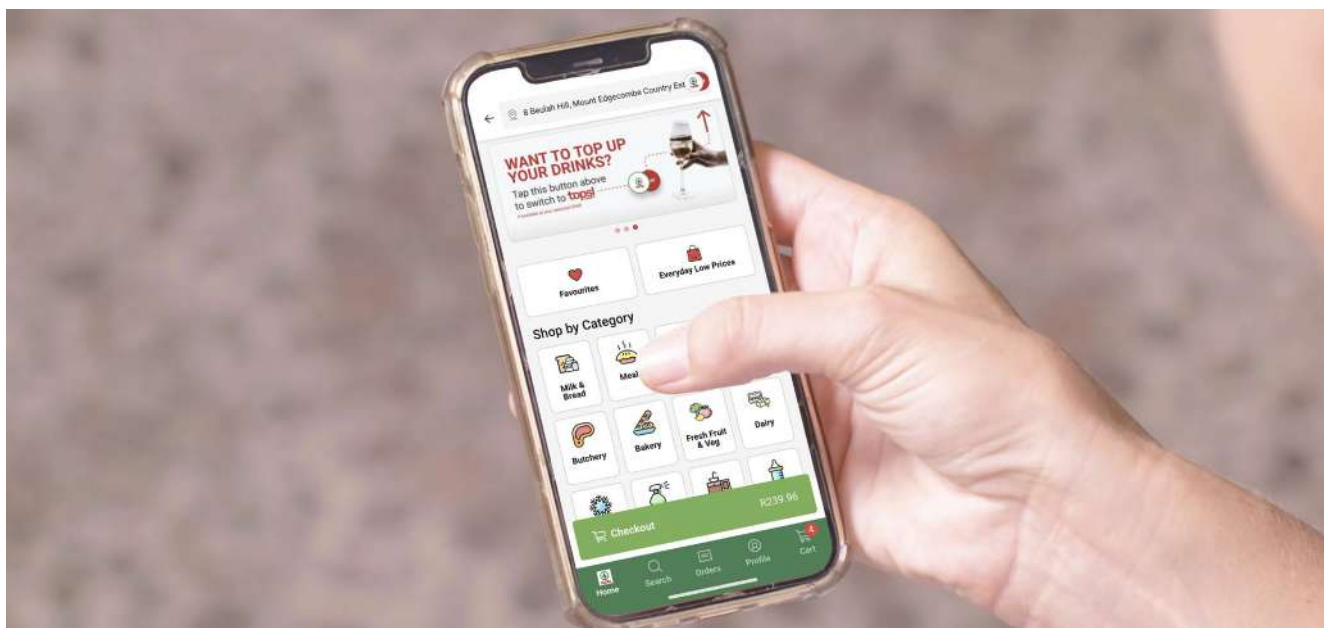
8 Beulah Hill, Mount Edgecombe Country Est

WANT TO TOP UP YOUR DRINKS?
Tap this button above to switch to tops!
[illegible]

Favourites

Everyday Low Prices

Shop by Category

Milk & Bread

Meal

Butchery

Bakery

Fresh Fruit & Veg

Dairy

Checkout

R239.96

Home

Search

Orders

Profile

4
Cart